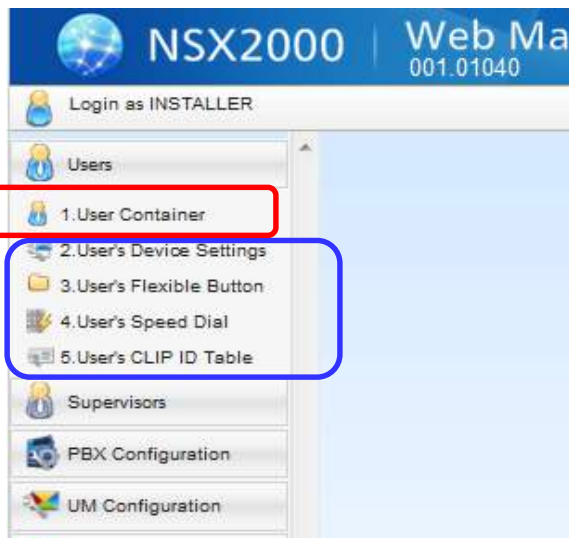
NSX2000 | Web Ma
001.01040

Login as INSTALLER

Users

1.User Container
2.User's Device Settings
3.User's Flexible Button
4.User's Speed Dial
5.User's CLIP ID Table

Supervisors

PBX Configuration

UM Configuration